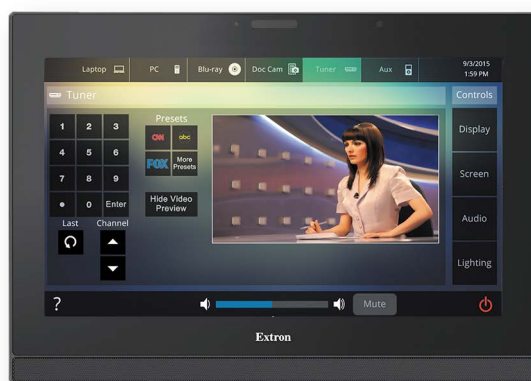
Laptop PC Blu-ray Doc Cam Tuner Aux 9/3/2015 1:59 PM

Tuner

Controls

1 2 3
4 5 6
7 8 9
• 0 Enter

Last Channel

Presets

CNN abc

FOX More Presets

Hide Video Preview

Display

Screen

Audio

Lighting

?

Mute

Extron